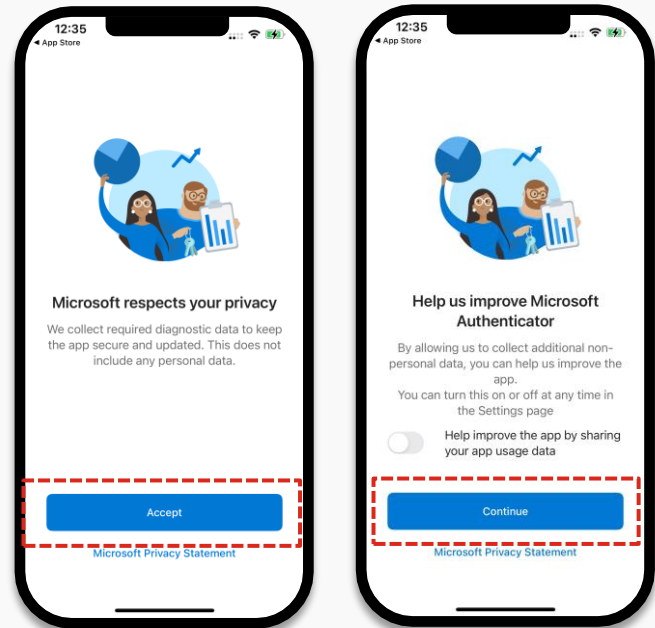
12:35
◀ App Store

Microsoft respects your privacy

We collect required diagnostic data to keep the app secure and updated. This does not include any personal data.

Accept

Microsoft Privacy Statement

12:35
◀ App Store

Help us improve Microsoft Authenticator

By allowing us to collect additional non-personal data, you can help us improve the app.
You can turn this on or off at any time in the Settings page

Help improve the app by sharing your app usage data

Continue

Microsoft Privacy Statement